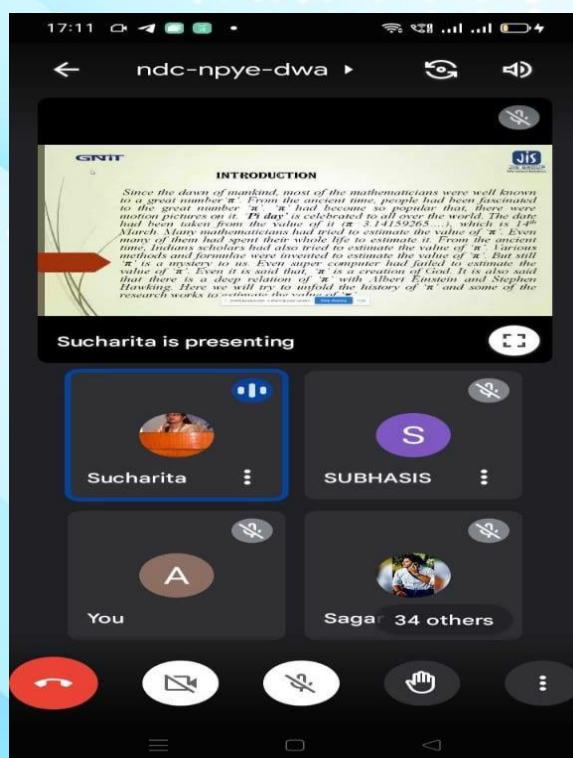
17:11

ndc-npye-dwa

GNIT

JIS

INTRODUCTION

Since the dawn of mankind, most of the mathematicians were well known to a great number 'π'. From the ancient time, people had been fascinated to the great number 'π'. 'π' had become so popular that, there were motion pictures on it. 'Pi day' is celebrated to all over the world. The date had been taken from the value of it (π = 3.14159265….), which is 14th March. Many mathematicians had tried to estimate the value of 'π'. Even many of them had spent their whole life to estimate it. From the ancient time, Indians scholars had also tried to estimate the value of 'π'. Various methods and formulae were invented to estimate the value of 'π'. But still 'π' is a mystery to us. Even super computer had failed to estimate the value of 'π'. Even it is said that, 'π' is a creation of God. It is also said that there is a deep relation of 'π' with Albert Einstein and Stephen Hawking. Here we will try to unfold the history of 'π' and some of the research works to estimate the value of 'π' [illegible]

Sucharita is presenting

Sucharita

S

SUBHASIS

A

You

Sagar

34 others